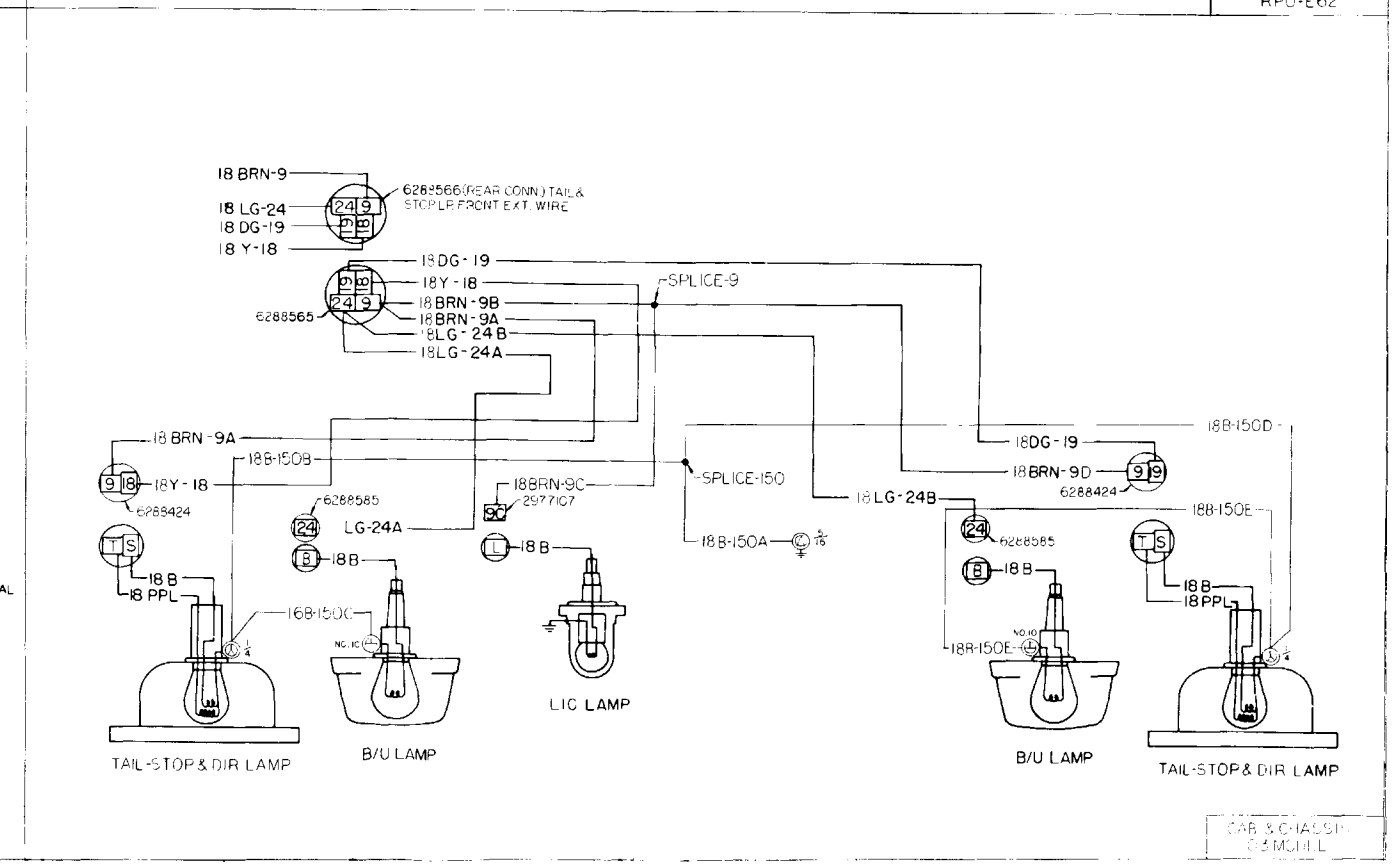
RPO-E62

18 BRN-9
6288566(REAR CONN.) TAIL & STOP LP. FRONT EXT. WIRE
18 LG-24
24 9
18 DG-19
19 18
18 Y-18

18 DG-19
18 Y-18
-SPLICE-9
19 18
24 9
18 BRN-9B
6288565
18 BRN-9A
18 LG-24 B
18 LG-24A

18 BRN-9A
18B-150D
18 DG-19
18B-150B
9 18
18 Y-18
-SPLICE-150
18 BRN-9D
9 9
6288424
6288424
18 BRN-9C
2977107
9C
6288585
24
LG-24A
18 LG-24B
18B-150E
18B-150A
$\frac{5}{16}$
24
6288585
T S
B
18 B
L
18 B
T S
18 B
18 PPL
B
18 B
18 B
18 PPL
16B-150C
$\frac{1}{4}$
NO.10
NO.10
18B-150E
$\frac{1}{4}$

TAIL-STOP & DIR LAMP
B/U LAMP
LIC LAMP
B/U LAMP
TAIL-STOP & DIR LAMP

AL

CAB & CHASSIS
G3 MODEL